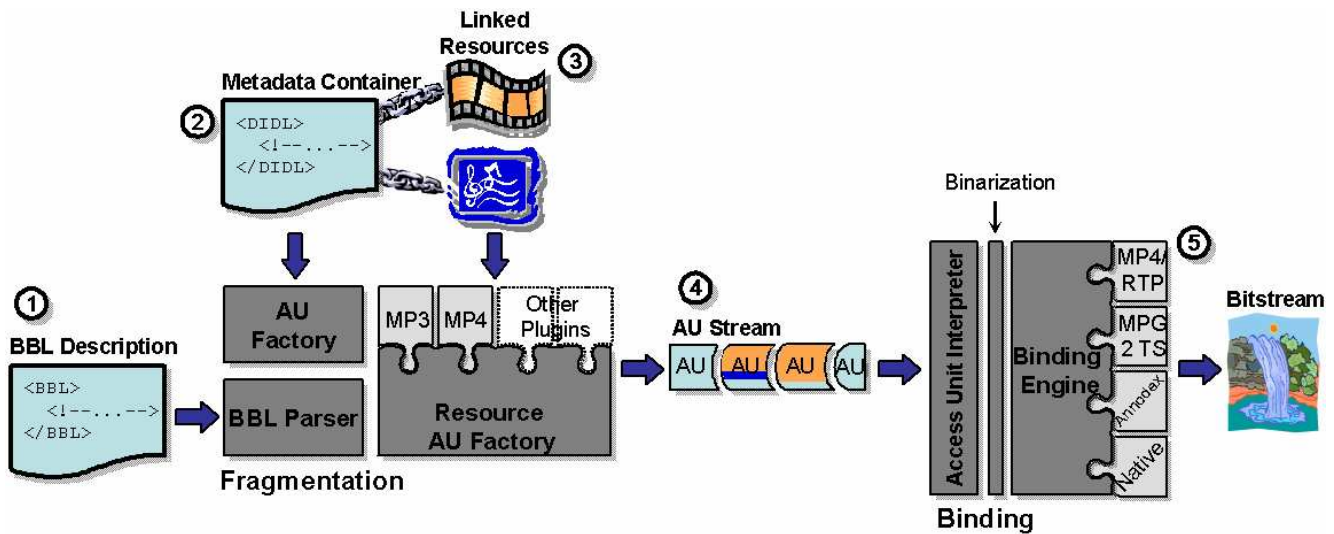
Linked Resources

3

Metadata Container

2

<DIDL>
<!--...-->
</DIDL>

Binarization

5

1

BBL Description

<BBL>
<!--...-->
</BBL>

AU Factory

BBL Parser

MP3

MP4

Other Plugins

Resource AU Factory

Fragmentation

4

AU Stream

AU

AU

AU

AU

Access Unit Interpreter

Binding Engine

MP4/ RTP

MPG 2 TS

Annodex

Native

Binding

Bitstream